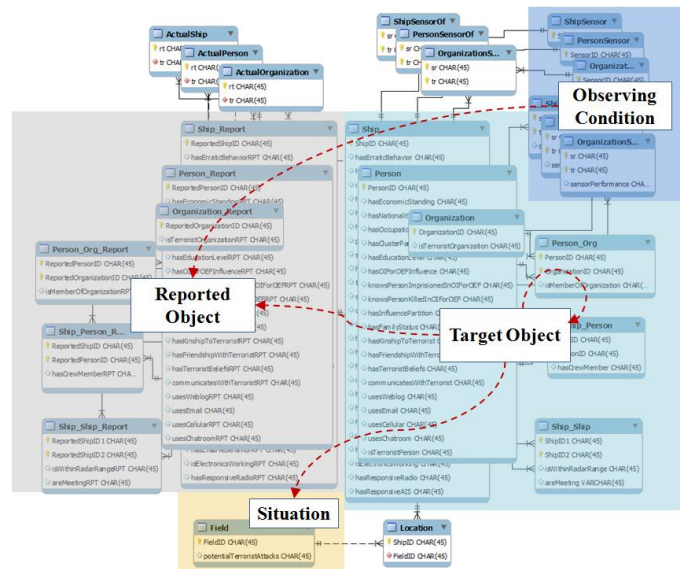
ActualShip
rt CHAR
tr CHAR
ActualPerson
rt CHAR
tr CHAR
ActualOrganization
rt CHAR(45)
tr CHAR(45)

ShipSensorOf
sr
PersonSensorOf
OrganizationS...
sr CHAR(45)
tr CHAR(45)

ShipSensor
PersonSensor
SensorID CHAR(45)
Organizat...
SensorID CHAR

Observing Condition

OrganizationS...
sr CHAR(45)
tr CHAR(45)
sensorPerformance CHA...

Ship_Report
ReportedShipID CHAR(45)
hasErraticBehaviorRPT CHAR(45)
Person_Report
ReportedPersonID CHAR(45)
hasEconomicStanding
Organization_Report
ReportedOrganizationID CHAR(45)
isTerroristOrganizationRPT CHAR(45)
hasEducationLevelRPT CHAR(45)
hasOIForOEFInfluenceRPT CHAR(45)
hasKinshipToTerroristRPT CHAR(45)
hasFriendshipWithTerroristRPT CHAR(45)
hasTerroristBeliefsRPT CHAR(45)
communicatesWithTerroristRPT CHAR(45)
usesWeblogRPT CHAR(45)
usesEmail CHAR(45)
usesCellularRPT CHAR(45)
usesChatroomRPT CHAR(45)
isElectronicsWorkingRPT CHAR(45)
hasResponsiveRadioRPT CHAR(45)

Person_Org_Report
ReportedPersonID CHAR(45)
ReportedOrganizationID CHAR(45)
isMemberOfOrganizationRPT

Reported Object

Ship_Person_R...
ReportedShipID CHAR(45)
ReportedPersonID CHAR(45)
hasCrewMemberRPT CHAR...

Ship_Ship_Report
ReportedShipID1 CHAR(45)
ReportedShipID2 CHAR(45)
isWithinRadarRangeRPT CHAR(45)
areMeetingRPT CHAR(45)

Ship
ShipID CHAR(45)
hasErraticBehavior CHAR(45)
Person
PersonID CHAR(45)
hasEconomicStanding CHAR(45)
hasNationality
hasOccupation
hasClusterPa
hasEducationLevel CHAR(45)
Organization
OrganizationID CHAR(45)
isTerroristOrganization CHAR(45)
hasOIForOEFInfluence CHAR(45)
knowsPersonImprisonedInOIForOEF CHAR(45)
knowsPersonKilledInOIForOEF CHAR(45)
hasInfluencePartition CHAR(45)
hasFamilyStatus CHAR(45)
hasKinshipToTerrorist CHAR(45)
hasFriendshipWithTerrorist
hasTerroristBeliefs CHAR(45)
communicatesWithTerrorist CHAR(45)
usesWeblog CHAR(45)
usesEmail CHAR(45)
usesCellular CHAR(45)
usesChatroom CHAR(45)
isTerroristPerson CHAR(45)
isElectronicsWorking CHAR(45)
hasResponsiveRadio CHAR(45)
hasResponsiveAIS CHAR(45)

Person_Org
PersonID CHAR(45)
OrganizationID CHAR(45)
isMemberOfOrganization CHAR(45)

Target Object

Ship_Person
ID CHAR(45)
ID CHAR(45)
hasCrewMember CHAR(45)

Ship_Ship
ShipID1 CHAR(45)
ShipID2 CHAR(45)
isWithinRadarRange CHAR(45)
areMeeting VARCHAR(45)

Situation

Field
FieldID CHAR(45)
potentialTerroristAttacks CHAR(45)

Location
ShipID CHAR(45)
FieldID CHAR(45)